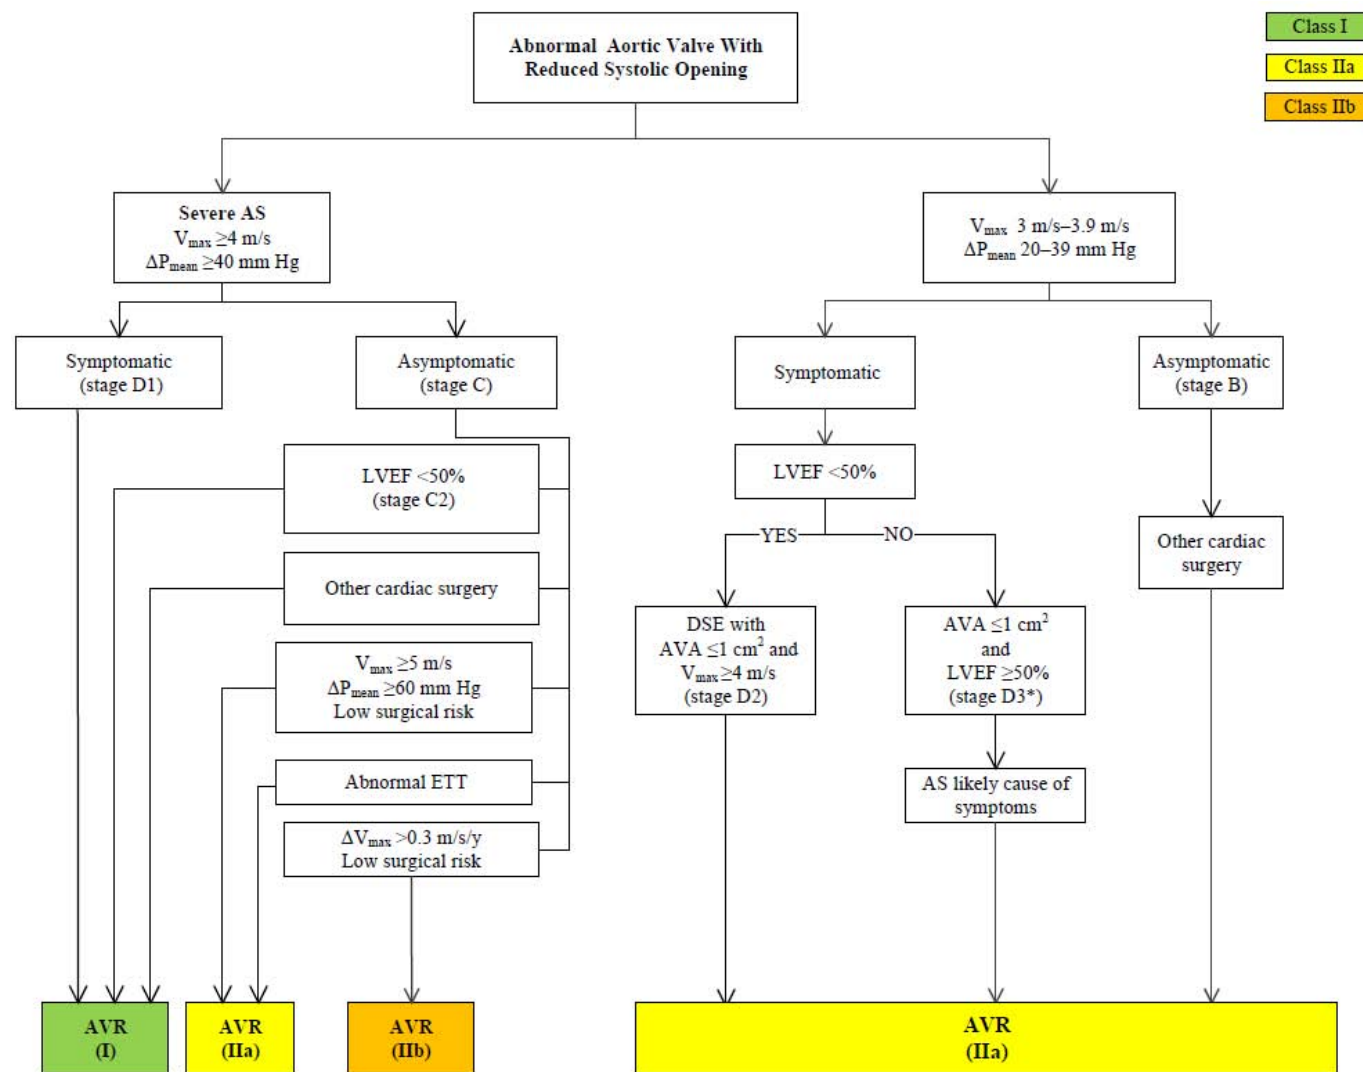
Class I
Class IIa
Class IIb

Abnormal Aortic Valve With Reduced Systolic Opening

Severe AS
$V_{max}$ ≥4 m/s
$\Delta P_{mean}$ ≥40 mm Hg

$V_{max}$ 3 m/s–3.9 m/s
$\Delta P_{mean}$ 20–39 mm Hg

Symptomatic (stage D1)

Asymptomatic (stage C)

Symptomatic

Asymptomatic (stage B)

LVEF <50% (stage C2)

Other cardiac surgery

$V_{max}$ ≥5 m/s
$\Delta P_{mean}$ ≥60 mm Hg
Low surgical risk

Abnormal ETT

$\Delta V_{max}$ >0.3 m/s/y
Low surgical risk

LVEF <50%

YES

NO

DSE with AVA ≤1 $cm^2$ and $V_{max}$≥4 m/s (stage D2)

AVA ≤1 $cm^2$ and LVEF ≥50% (stage D3*)

AS likely cause of symptoms

Other cardiac surgery

AVR (I)

AVR (IIa)

AVR (IIb)

AVR (IIa)